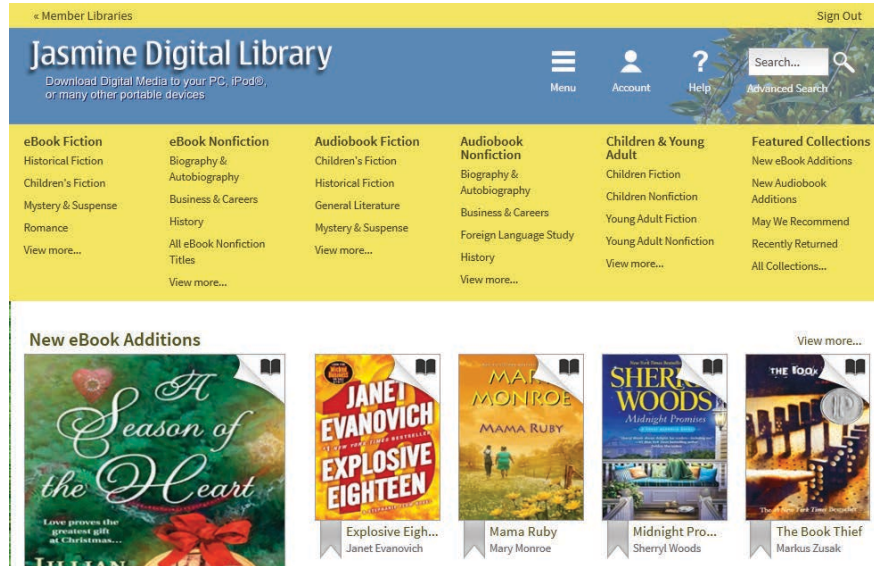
« Member Libraries

Sign Out

Jasmine Digital Library

Download Digital Media to your PC, iPod®, or many other portable devices

Menu

Account

Help

Search...

Advanced Search

eBook Fiction

Historical Fiction

Children's Fiction

Mystery & Suspense

Romance

View more...

eBook Nonfiction

Biography & Autobiography

Business & Careers

History

All eBook Nonfiction Titles

View more...

Audiobook Fiction

Children's Fiction

Historical Fiction

General Literature

Mystery & Suspense

View more...

Audiobook Nonfiction

Biography & Autobiography

Business & Careers

Foreign Language Study

History

View more...

Children & Young Adult

Children Fiction

Children Nonfiction

Young Adult Fiction

Young Adult Nonfiction

View more...

Featured Collections

New eBook Additions

New Audiobook Additions

May We Recommend

Recently Returned

All Collections...

New eBook Additions

View more...

A Season of the Heart

Love proves the greatest gift at Christmas...

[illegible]

JANET EVANOVICH

EXPLOSIVE EIGHTEEN

Explosive Eigh...

Janet Evanovich

MARY MONROE

MAMA RUBY

Mama Ruby

Mary Monroe

SHERRYL WOODS

Midnight Promises

Midnight Pro...

Sherryl Woods

THE BOOK

The Book Thief

Markus Zusak